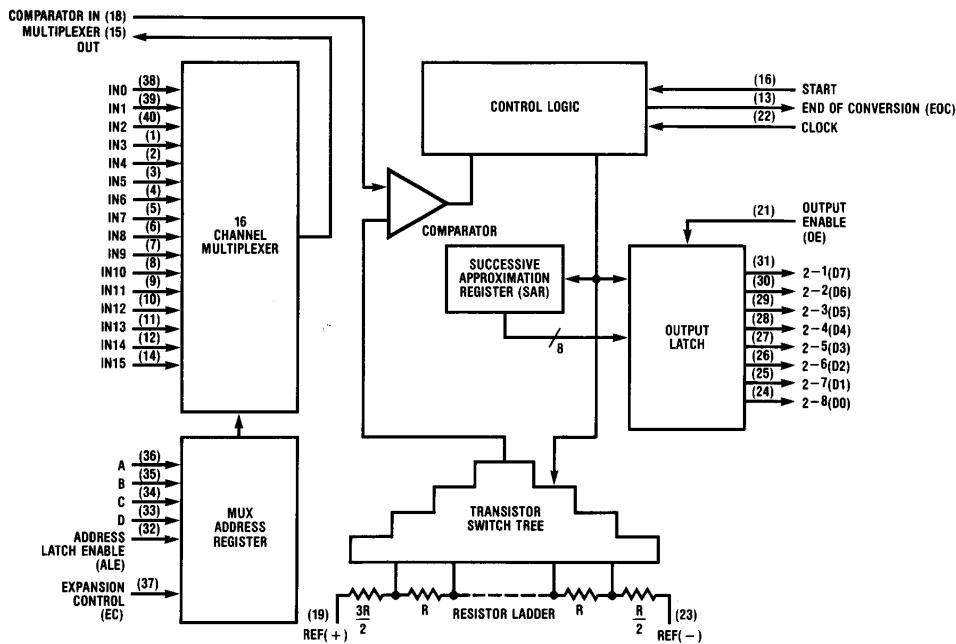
COMPARATOR IN (18)
MULTIPLEXER (15) OUT

IN0 (38)
IN1 (39)
IN2 (40)
IN3 (1)
IN4 (2)
IN5 (3)
IN6 (4)
IN7 (5)
IN8 (6)
IN9 (7)
IN10 (8)
IN11 (9)
IN12 (10)
IN13 (11)
IN14 (12)
IN15 (14)

16 CHANNEL MULTIPLEXER

CONTROL LOGIC

(16) START
(13) END OF CONVERSION (EOC)
(22) CLOCK

COMPARATOR

(21) OUTPUT ENABLE (OE)

SUCCESSIVE APPROXIMATION REGISTER (SAR)

8

OUTPUT LATCH

(31) 2−1(D7)
(30) 2−2(D6)
(29) 2−3(D5)
(28) 2−4(D4)
(27) 2−5(D3)
(26) 2−6(D2)
(25) 2−7(D1)
(24) 2−8(D0)

A (36)
B (35)
C (34)
D (33)
ADDRESS LATCH ENABLE (ALE) (32)
EXPANSION CONTROL (EC) (37)

MUX ADDRESS REGISTER

TRANSISTOR SWITCH TREE

(19) REF(+)
$\frac{3R}{2}$
R
RESISTOR LADDER
R
$\frac{R}{2}$
(23) REF(−)